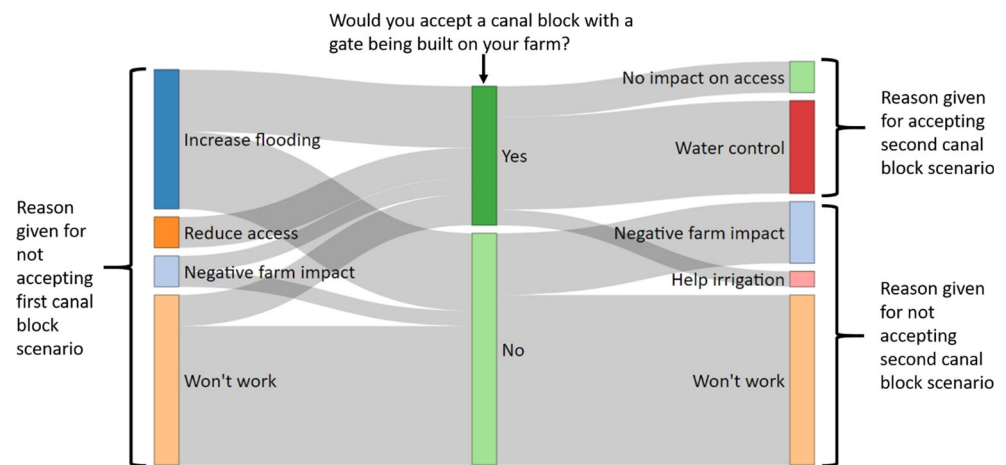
Would you accept a canal block with a gate being built on your farm?

Reason given for not accepting first canal block scenario

Increase flooding

Reduce access

Negative farm impact

Won't work

Yes

No

No impact on access

Water control

Negative farm impact

Help irrigation

Won't work

Reason given for accepting second canal block scenario

Reason given for not accepting second canal block scenario